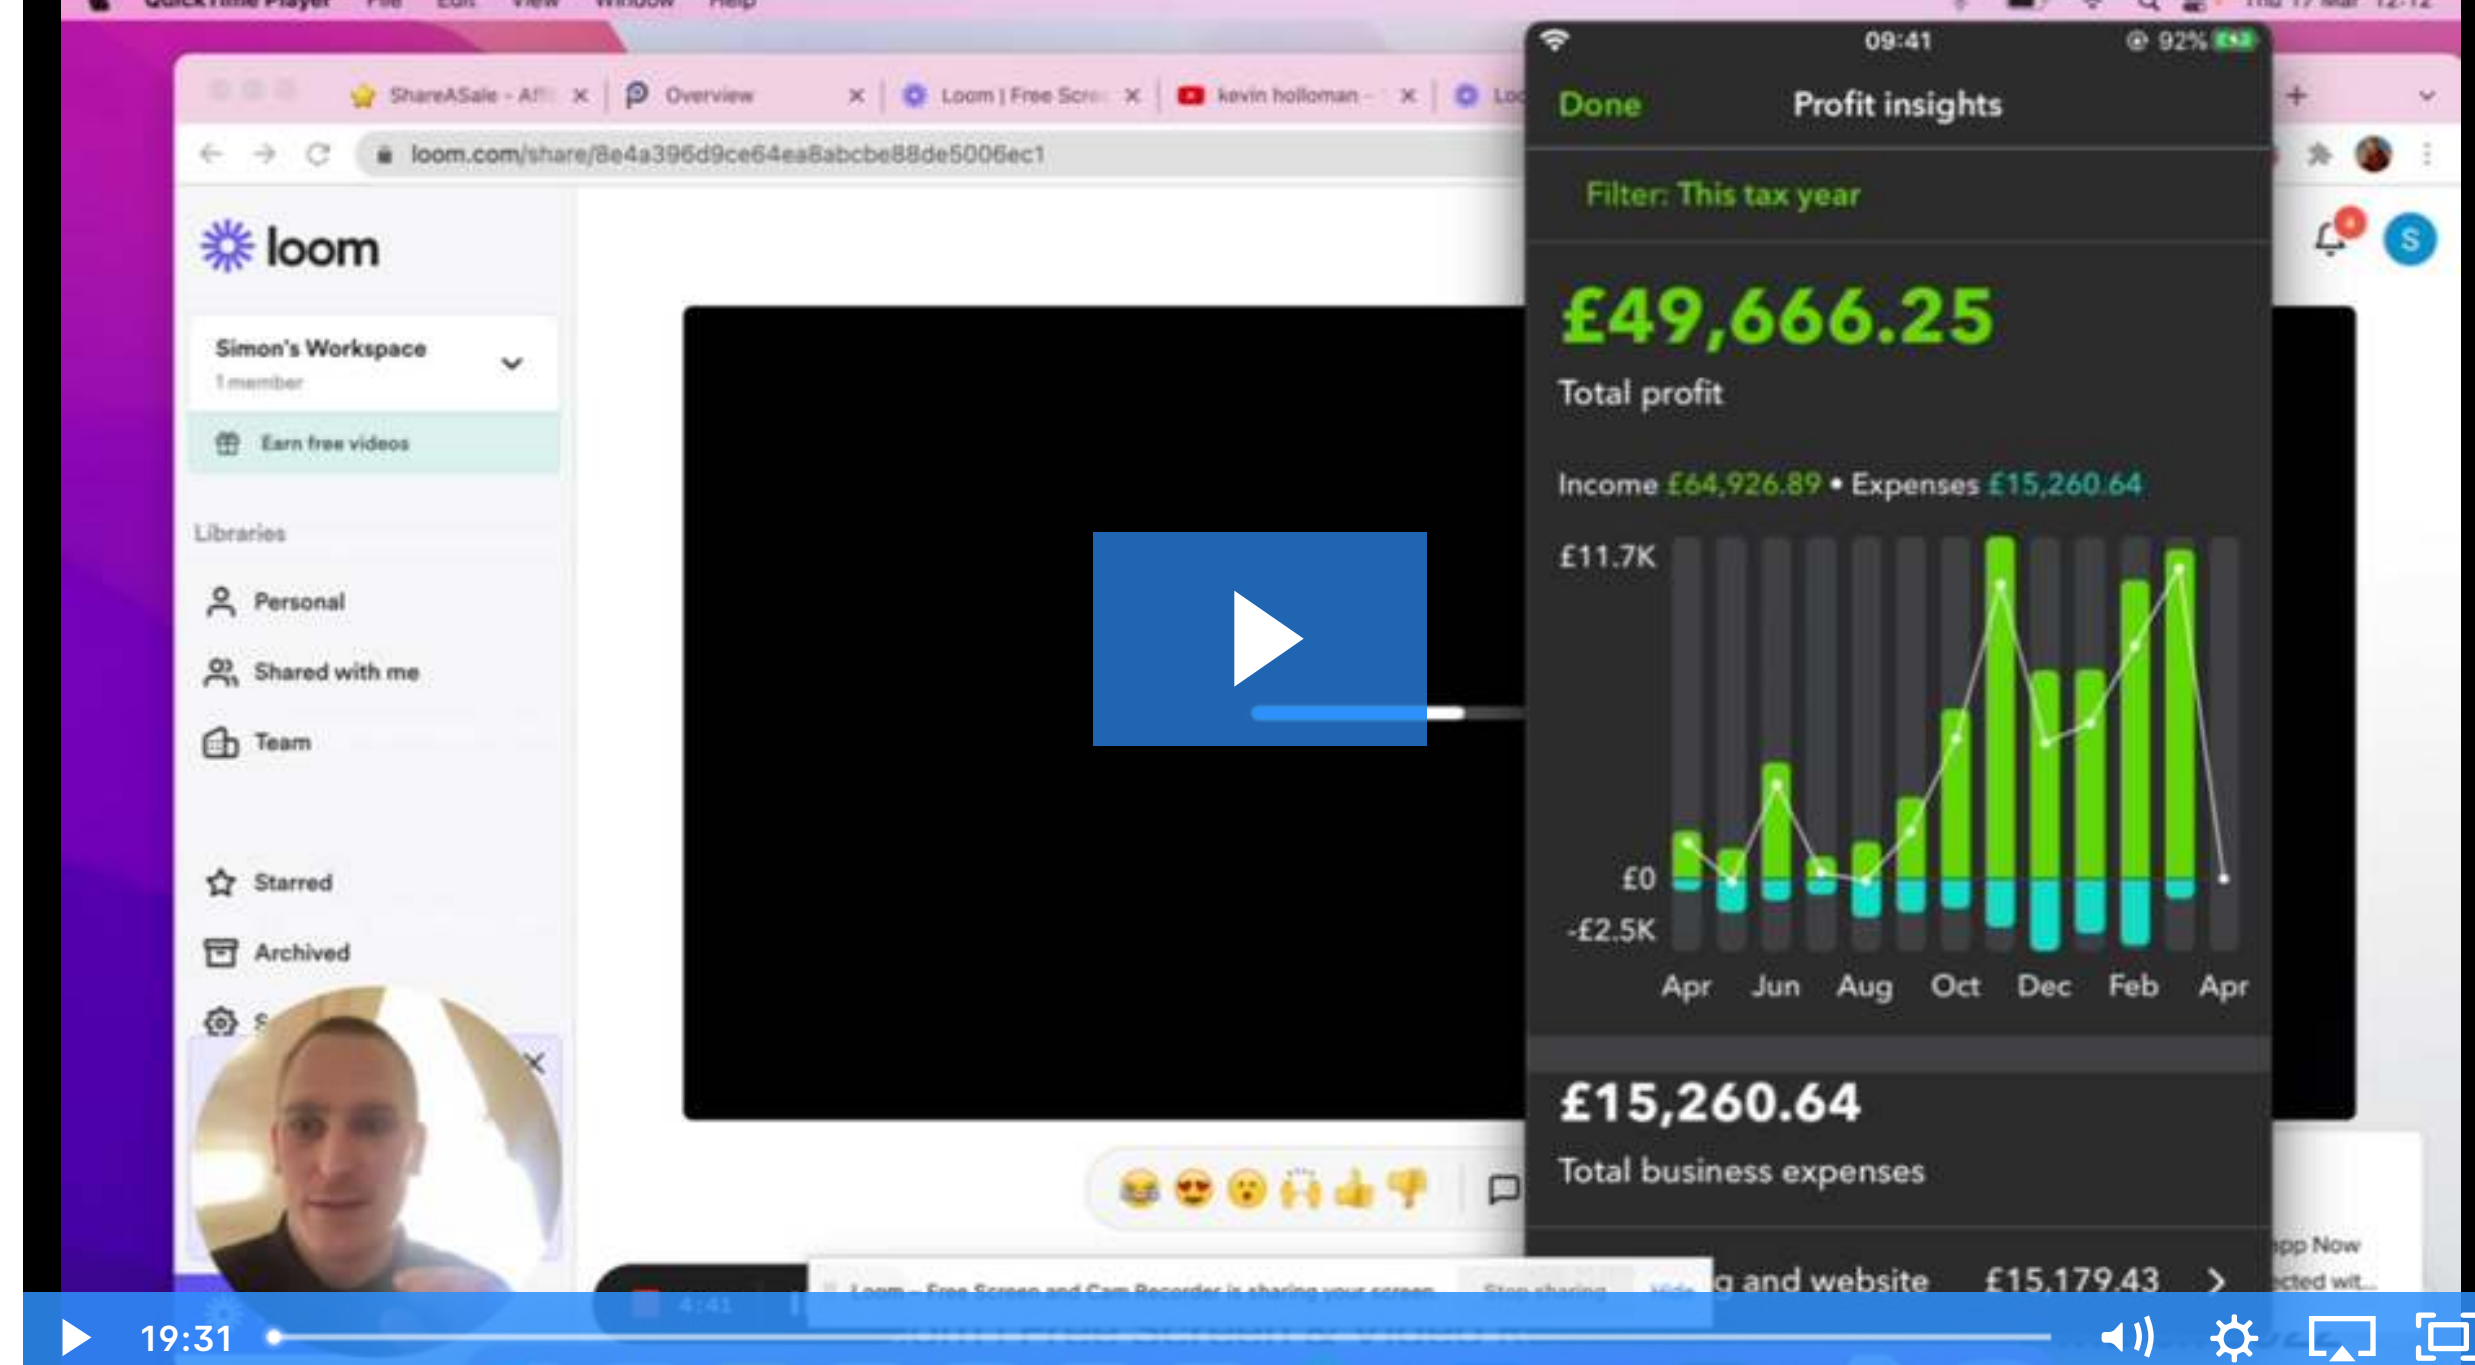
ShareASale - Aff ×
Overview ×
Loom | Free Scre ×
kevin holloman - ×
Loo

loom.com/share/8e4a396d9ce64ea8abcbe88de5006ec1

loom

Simon's Workspace
1 member

Earn free videos

Libraries

Personal

Shared with me

Team

Starred

Archived

09:41
92%

Done
Profit insights

Filter: This tax year

£49,666.25
Total profit

Income £64,926.89 • Expenses £15,260.64

£11.7K
£0
-£2.5K

Apr Jun Aug Oct Dec Feb Apr

£15,260.64
Total business expenses

g and website £15,179.43

Loom – Free Screen and Cam Recorder is sharing your screen. Stop sharing Hide

pp Now
cted wit...

19:31